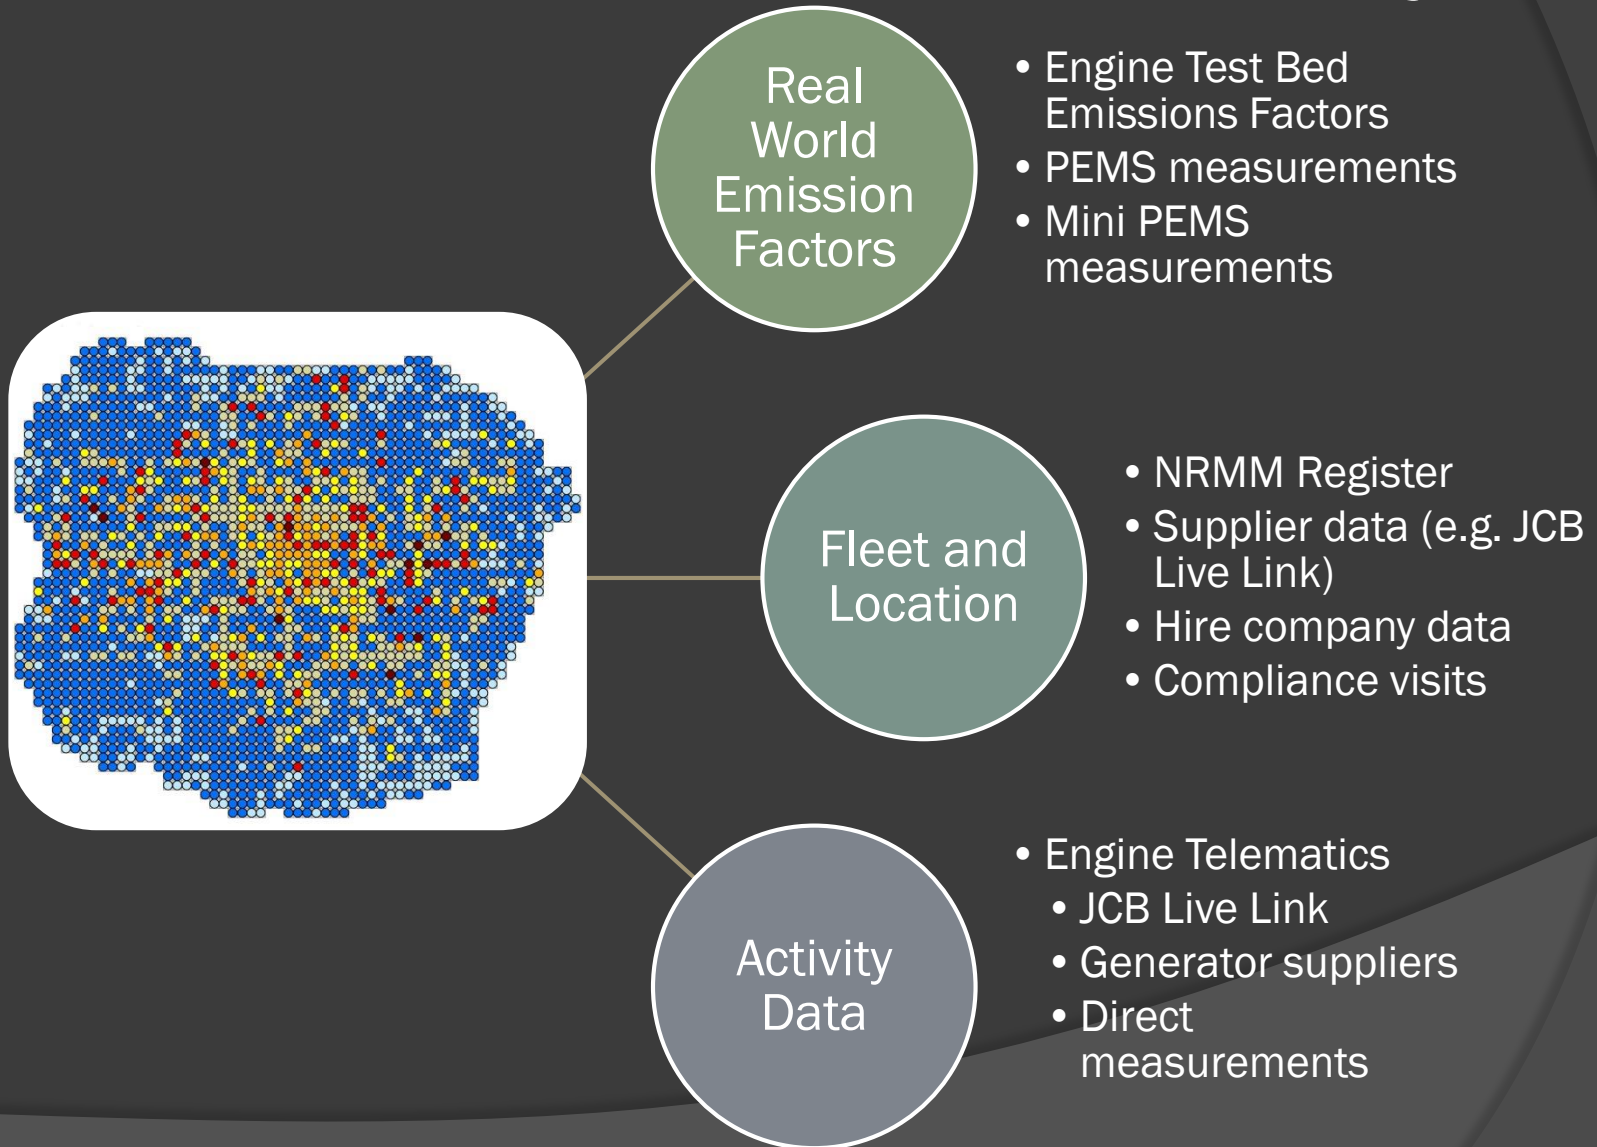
Real World Emission Factors

• Engine Test Bed Emissions Factors
• PEMS measurements
• Mini PEMS measurements

Fleet and Location

• NRMM Register
• Supplier data (e.g. JCB Live Link)
• Hire company data
• Compliance visits

Activity Data

• Engine Telematics
  • JCB Live Link
  • Generator suppliers
  • Direct measurements